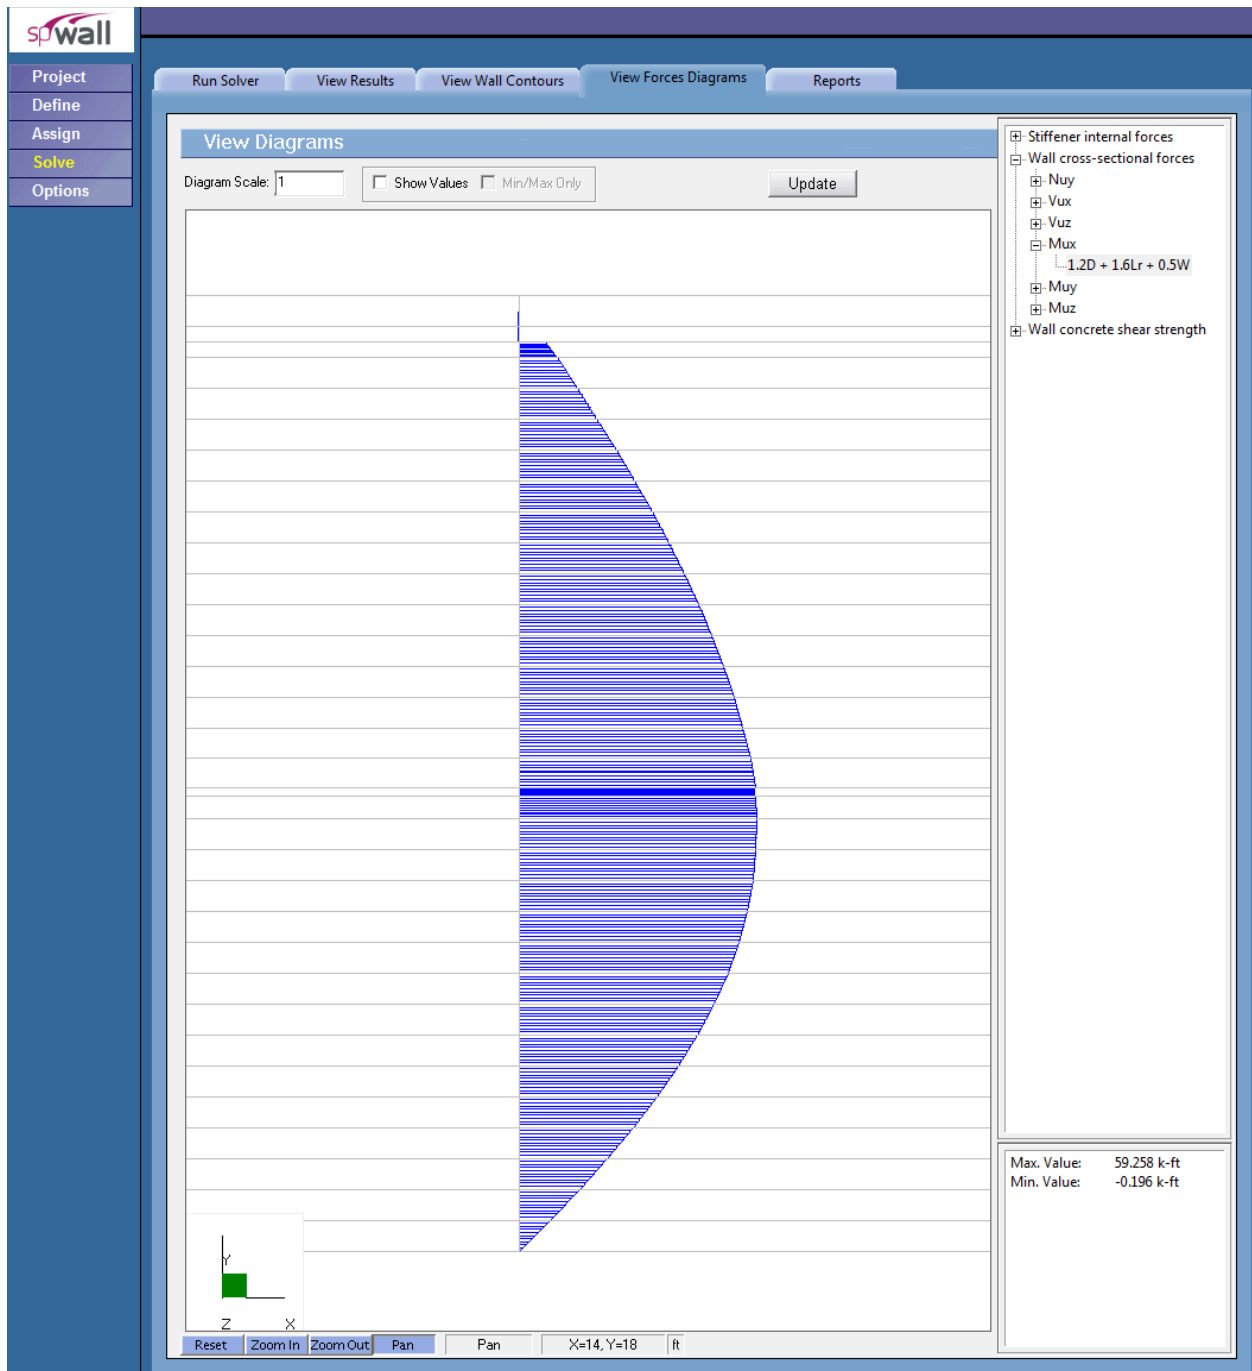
spWall

Project
Define
Assign
Solve
Options

Run Solver | View Results | View Wall Contours | View Forces Diagrams | Reports

View Diagrams

Diagram Scale: 1

Show Values
Min/Max Only

Update

Stiffener internal forces
Wall cross-sectional forces
Nuy
Vux
Vuz
Mux
1.2D + 1.6Lr + 0.5W
Muy
Muz
Wall concrete shear strength

Max. Value: 59.258 k-ft
Min. Value: -0.196 k-ft

Y
Z X

Reset | Zoom In | Zoom Out | Pan | Pan | X=14, Y=18 | ft